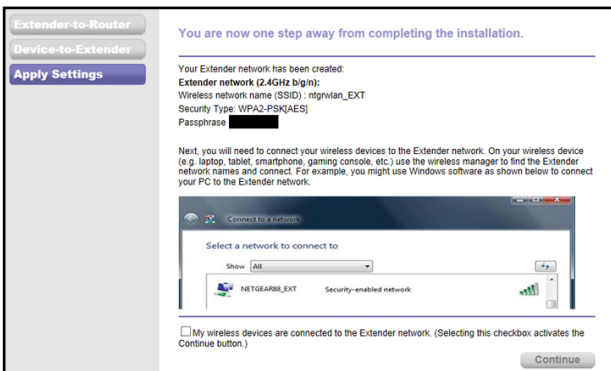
Extender-to-Router
Device-to-Extender
Apply Settings

You are now one step away from completing the installation.

Your Extender network has been created:
Extender network (2.4GHz b/g/n):
Wireless network name (SSID) : ntgrwlan_EXT
Security Type: WPA2-PSK[AES]
Passphrase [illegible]

Next, you will need to connect your wireless devices to the Extender network. On your wireless device (e.g. laptop, tablet, smartphone, gaming console, etc.) use the wireless manager to find the Extender network names and connect. For example, you might use Windows software as shown below to connect your PC to the Extender network.

Connect to a network

Select a network to connect to

Show All

NETGEAR88_EXT Security-enabled network

My wireless devices are connected to the Extender network. (Selecting this checkbox activates the Continue button.)

Continue